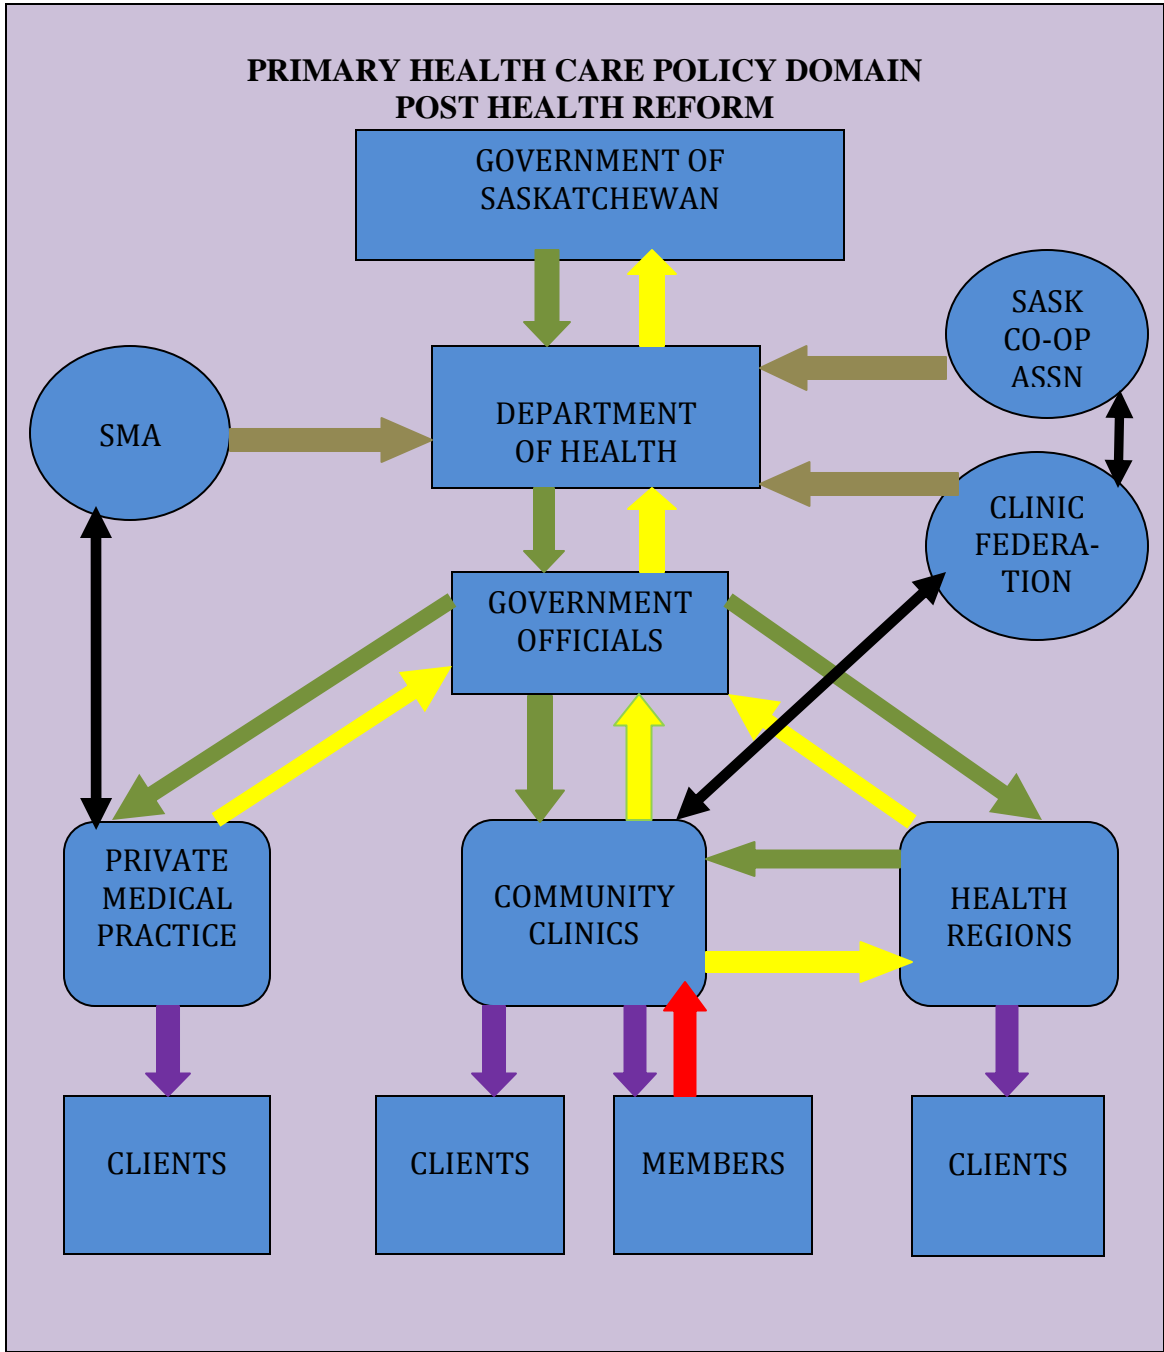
PRIMARY HEALTH CARE POLICY DOMAIN
POST HEALTH REFORM

GOVERNMENT OF SASKATCHEWAN

SASK CO-OP ASSN

SMA

DEPARTMENT OF HEALTH

CLINIC FEDERATION

GOVERNMENT OFFICIALS

PRIVATE MEDICAL PRACTICE

COMMUNITY CLINICS

HEALTH REGIONS

CLIENTS

CLIENTS

MEMBERS

CLIENTS